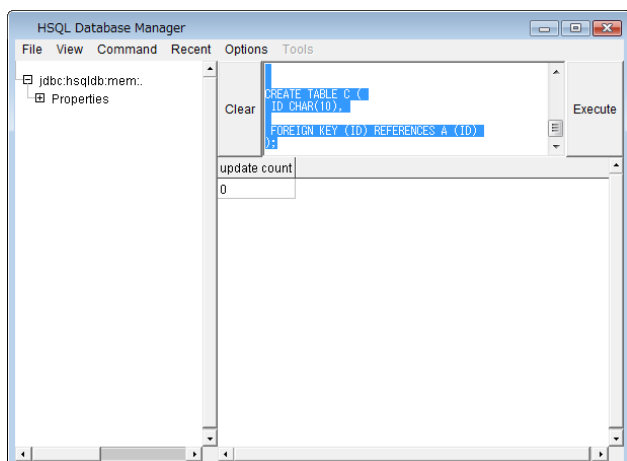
HSQL Database Manager

File View Command Recent Options Tools

jdbc:hsqldb:mem:.
Properties

Clear

CREATE TABLE C (
ID CHAR(10),

FOREIGN KEY (ID) REFERENCES A (ID)
);

Execute

| update count |
|---|
| 0 |